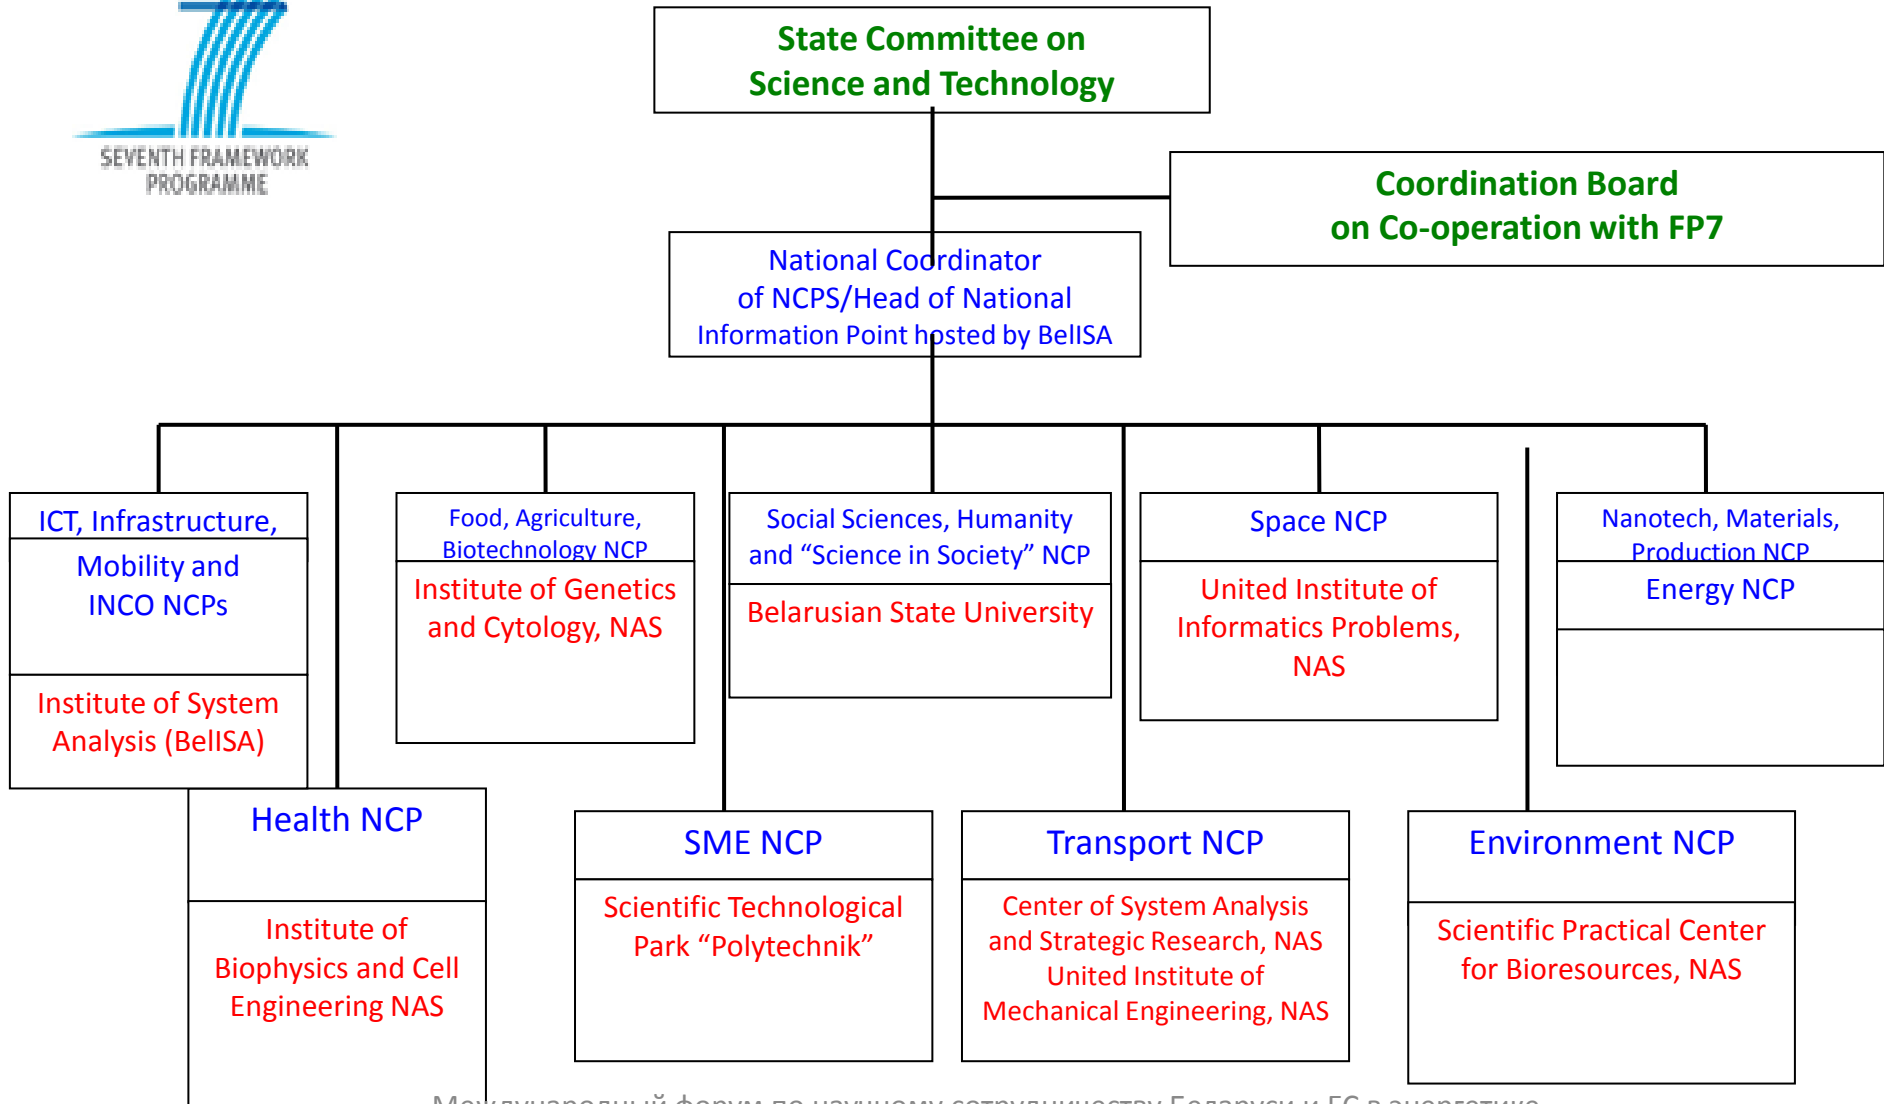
SEVENTH FRAMEWORK PROGRAMME

State Committee on Science and Technology

Coordination Board on Co-operation with FP7

National Coordinator of NCPS/Head of National Information Point hosted by BelISA

ICT, Infrastructure, Mobility and INCO NCPs

Institute of System Analysis (BelISA)

Food, Agriculture, Biotechnology NCP

Institute of Genetics and Cytology, NAS

Social Sciences, Humanity and “Science in Society” NCP

Belarusian State University

Space NCP

United Institute of Informatics Problems, NAS

Nanotech, Materials, Production NCP

Energy NCP

Health NCP

Institute of Biophysics and Cell Engineering NAS

SME NCP

Scientific Technological Park “Polytechnik”

Transport NCP

Center of System Analysis and Strategic Research, NAS United Institute of Mechanical Engineering, NAS

Environment NCP

Scientific Practical Center for Bioresources, NAS

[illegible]